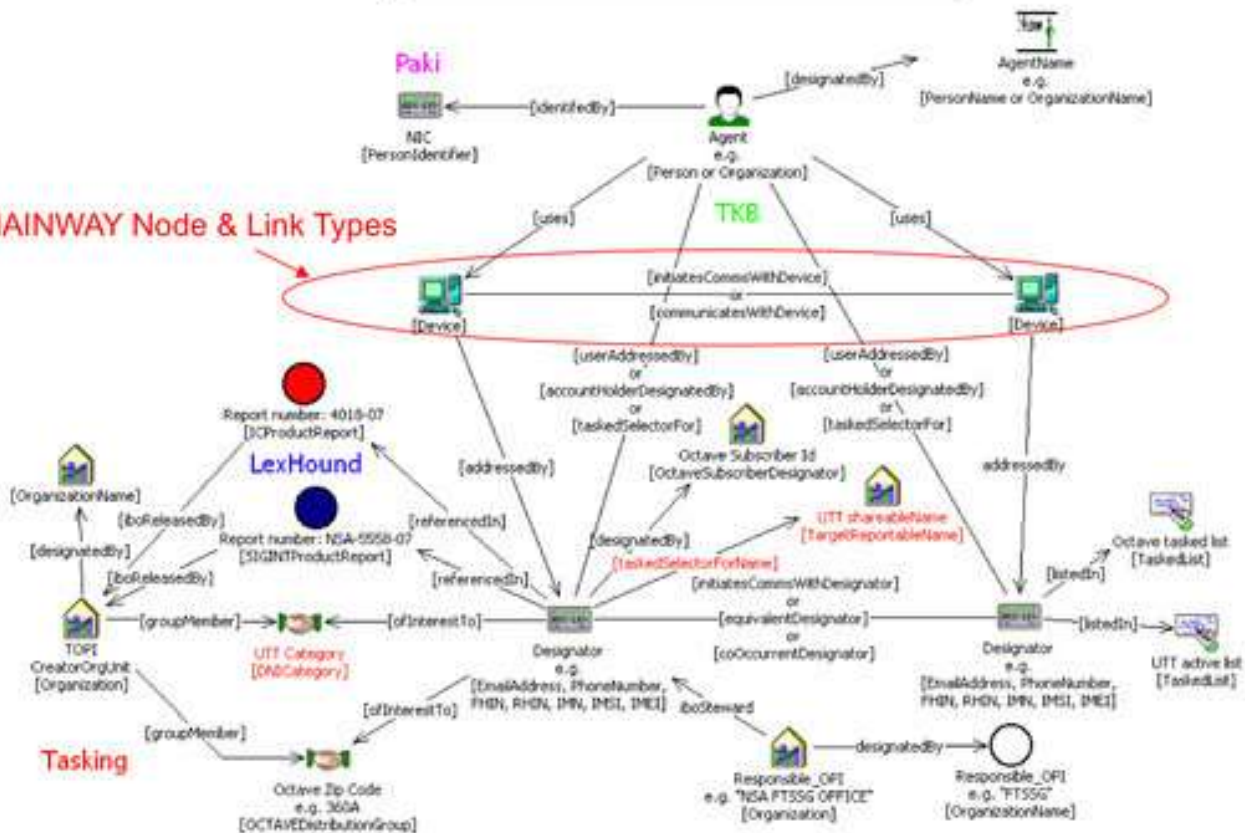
Paki

NIC
[PersonIdentifier]

[identifedBy]

Agent
e.g.
[Person or Organization]

[designatedBy]

AgentName
e.g.
[PersonName or OrganizationName]

AINWAY Node & Link Types

TKB

[uses]

[uses]

[Device]

[initiatesCommsWithDevice]
or
[communicatesWithDevice]

[Device]

[userAddressedBy]
or
[accountHolderDesignatedBy]
or
[taskedSelectorFor]

[userAddressedBy]
or
[accountHolderDesignatedBy]
or
[taskedSelectorFor]

Report number: 4018-07
[ICProductReport]

LexHound

[OrganizationName]

[iboReleasedBy]

[designatedBy]

[iboReleasedBy]

Report number: NSA-5558-07
[SIGINTProductReport]

[referencedIn]

[referencedIn]

[addressedBy]

Octave Subscriber Id
[OctaveSubscriberDesignator]

[designatedBy]

UTT shareableName
[TargetReportableName]

[taskedSelectorForName]

addressedBy

Octave tasked list
[TaskedList]

[listedIn]

TOPI
CreatorOrgUnit
[Organization]

[groupMember]

UTT Category
[DADCategory]

[ofInterestTo]

Designator
e.g.
[EmailAddress, PhoneNumber, FHIN, RHIN, IMN, IMSI, IMEI]

[initiatesCommsWithDesignator]
or
[equivalentDesignator]
or
[coOccurrentDesignator]

Designator
e.g.
[EmailAddress, PhoneNumber, FHIN, RHIN, IMN, IMSI, IMEI]

[listedIn]

UTT active list
[TaskedList]

[groupMember]

[ofInterestTo]

iboSteward

Tasking

Octave Zip Code
e.g. 360A
[OCTAVEDistributionGroup]

Responsible_OPI
e.g. "NSA FTSSG OFFICE"
[Organization]

designatedBy

Responsible_OPI
e.g. "FTSSG"
[OrganizationName]